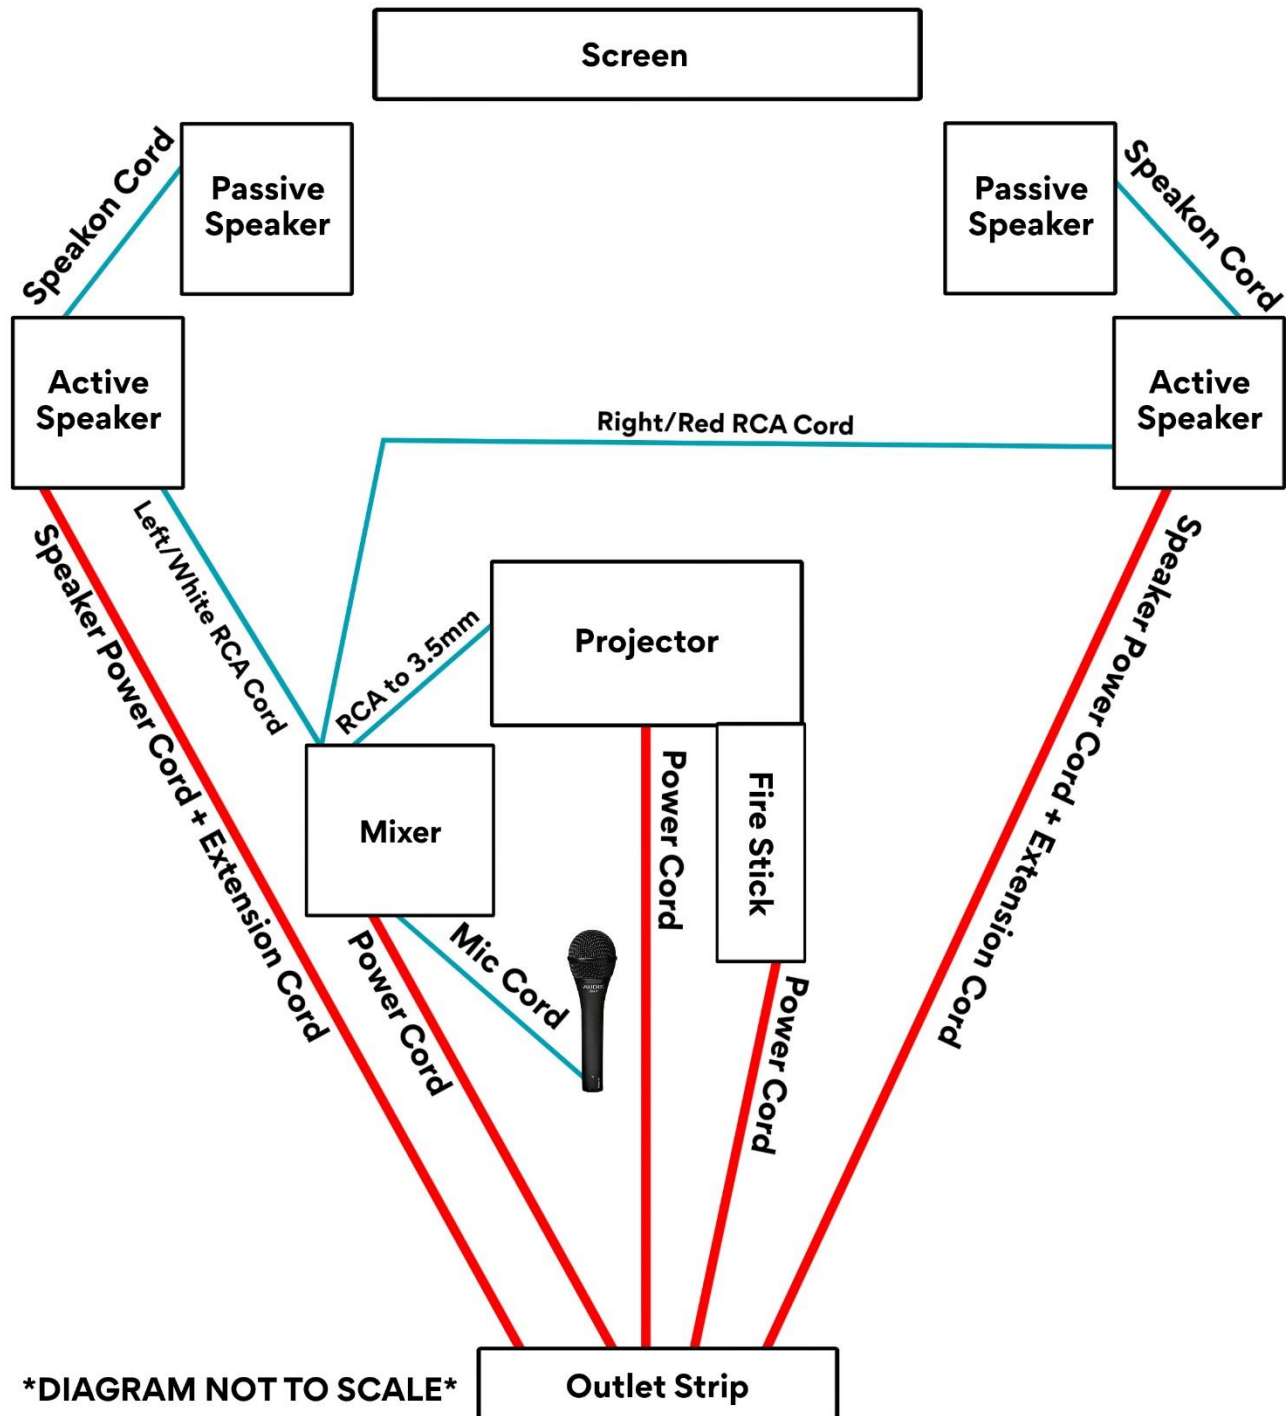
Screen

Speakon Cord

Passive Speaker

Passive Speaker

Speakon Cord

Active Speaker

Right/Red RCA Cord

Active Speaker

Speaker Power Cord + Extension Cord

Left/White RCA Cord

RCA to 3.5mm

Projector

Power Cord

Fire Stick

Speaker Power Cord + Extension Cord

Mixer

Power Cord

Mic Cord

AUDIX

Power Cord

*DIAGRAM NOT TO SCALE*

Outlet Strip